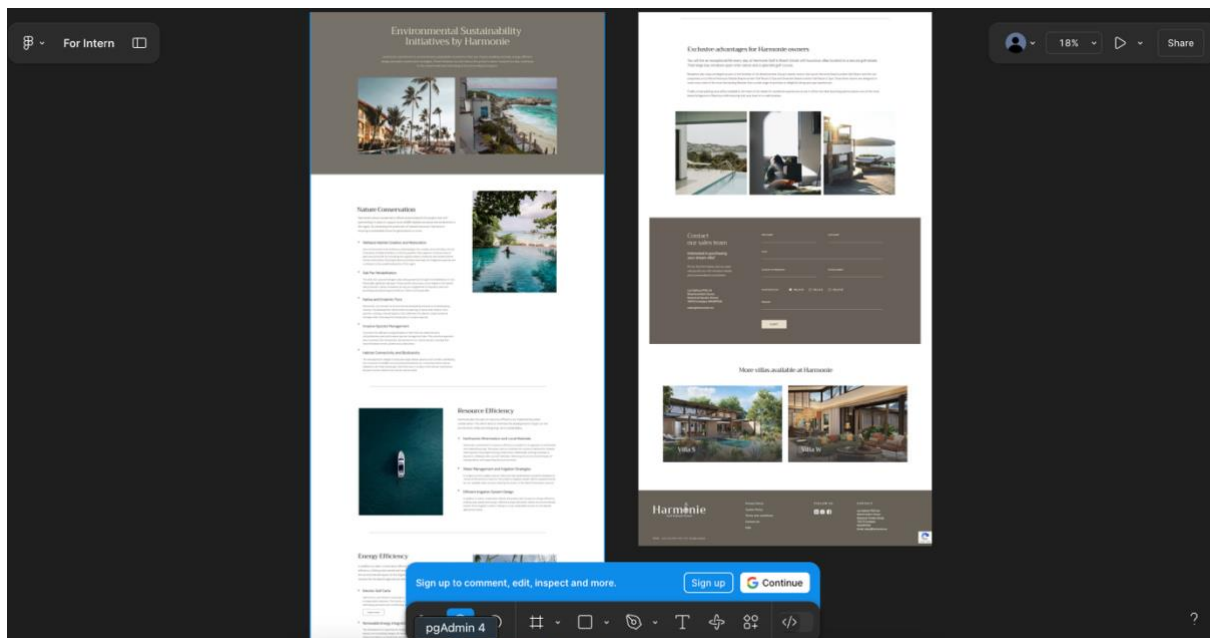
For Intern

18%

Share

Environmental Sustainability Initiatives by Harmonie

Nature Conservation

Resource Efficiency

Energy Efficiency

Exclusive advantages for Harmonie owners

Contact our sales team

More villas available at Harmonie

Villa 5

Villa 16

Harmonie

Sign up to comment, edit, inspect and more.

Sign up

Continue

pgAdmin 4

?